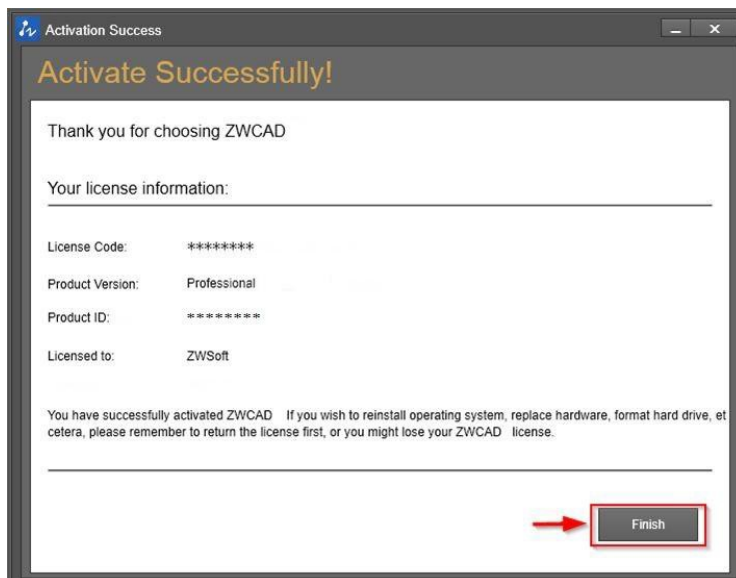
Activation Success

Activate Successfully!

Thank you for choosing ZWCAD

Your license information:

License Code: ********

Product Version: Professional

Product ID: ********

Licensed to: ZWSoft

You have successfully activated ZWCAD If you wish to reinstall operating system, replace hardware, format hard drive, et cetera, please remember to return the license first, or you might lose your ZWCAD license.

Finish